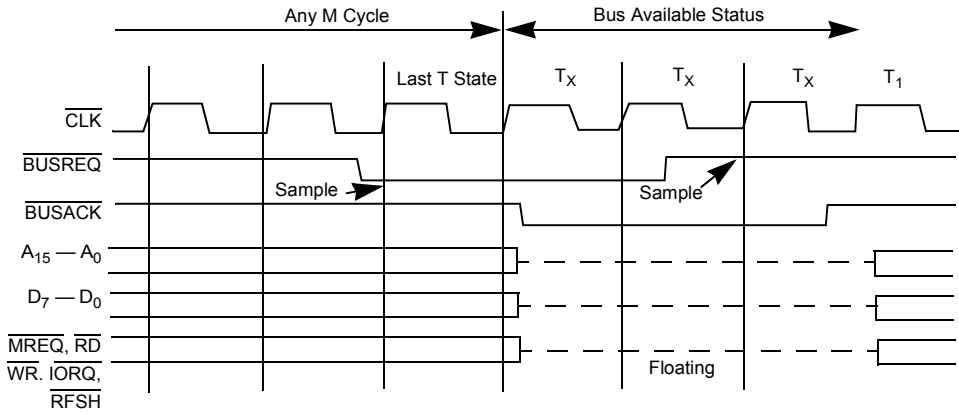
Any M Cycle

Bus Available Status

Last T State

$T_X$

$T_X$

$T_X$

$T_1$

$\overline{CLK}$

$\overline{BUSREQ}$

Sample

Sample

$\overline{BUSACK}$

$A_{15}$ — $A_0$

$D_7$ — $D_0$

$\overline{MREQ}$, $\overline{RD}$

$\overline{WR}$. $\overline{IORQ}$,

$\overline{RFSH}$

Floating